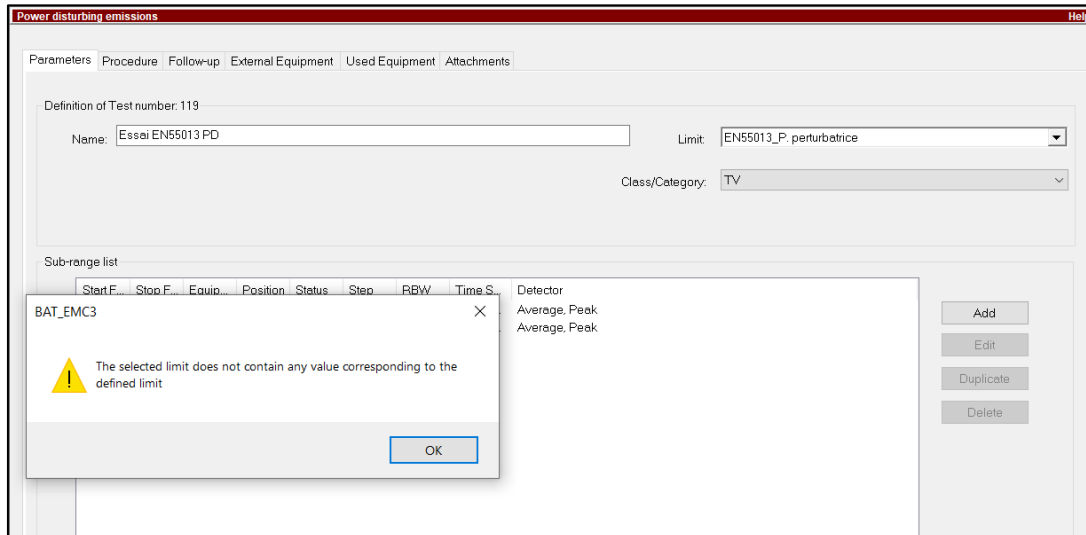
Power disturbing emissions

Hel

Parameters Procedure Follow-up External Equipment Used Equipment Attachments

Definition of Test number: 119

Name: Essai EN55013 PD

Limit: EN55013_P. perturbatrice

Class/Category: TV

Sub-range list

| Start F... | Stop F... | Equip... | Position | Status | Step | RBW | Time S... | Detector |
|---|---|---|---|---|---|---|---|---|
| | | | | | | | | Average, Peak |
| | | | | | | | | Average, Peak |

Add

Edit

Duplicate

Delete

BAT_EMC3

The selected limit does not contain any value corresponding to the defined limit

OK